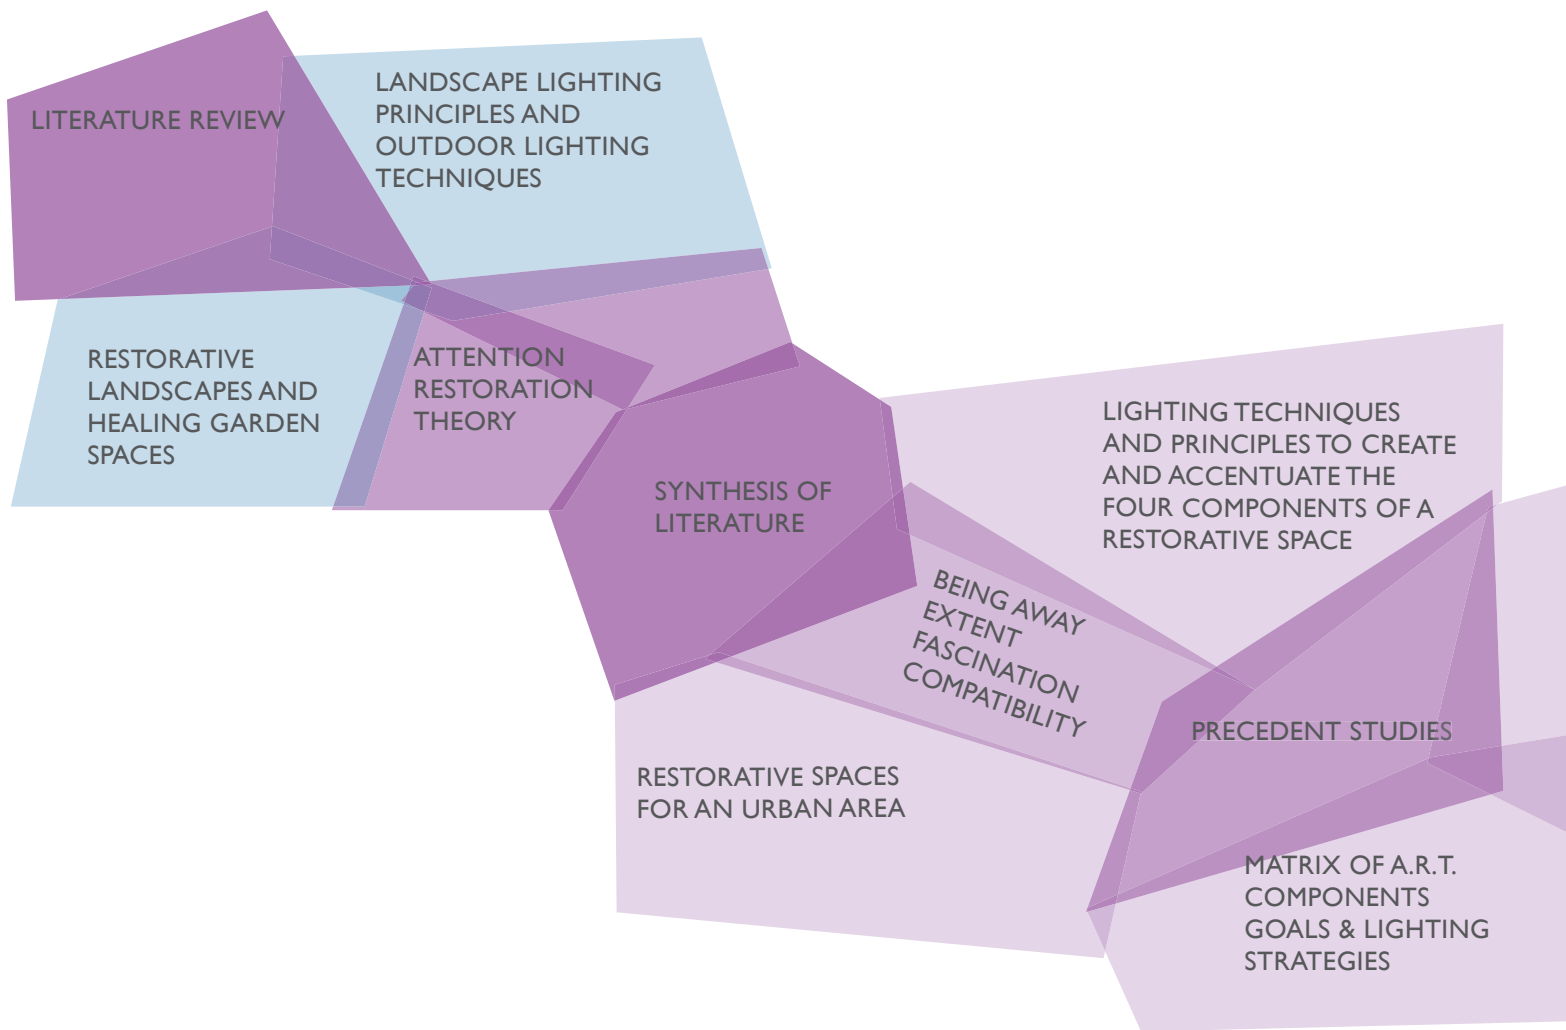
LITERATURE REVIEW

LANDSCAPE LIGHTING PRINCIPLES AND OUTDOOR LIGHTING TECHNIQUES

RESTORATIVE LANDSCAPES AND HEALING GARDEN SPACES

ATTENTION RESTORATION THEORY

SYNTHESIS OF LITERATURE

LIGHTING TECHNIQUES AND PRINCIPLES TO CREATE AND ACCENTUATE THE FOUR COMPONENTS OF A RESTORATIVE SPACE

BEING AWAY
EXTENT
FASCINATION
COMPATIBILITY

PRECEDENT STUDIES

RESTORATIVE SPACES FOR AN URBAN AREA

MATRIX OF A.R.T. COMPONENTS GOALS & LIGHTING STRATEGIES